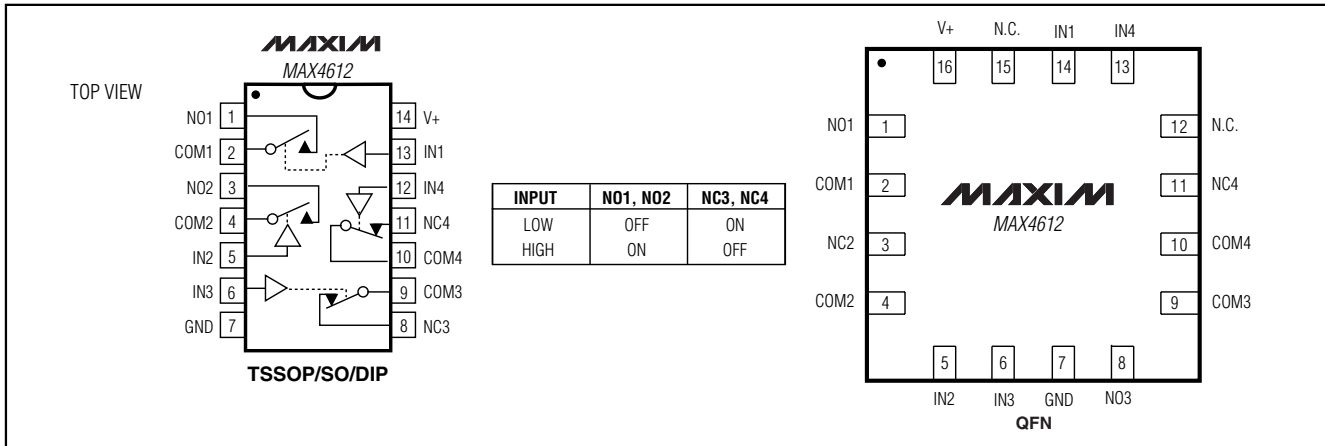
TOP VIEW

MAXIM
MAX4612

NO1 1
COM1 2
NO2 3
COM2 4
IN2 5
IN3 6
GND 7
14 V+
13 IN1
12 IN4
11 NC4
10 COM4
9 COM3
8 NC3

TSSOP/SO/DIP

| INPUT | NO1, NO2 | NC3, NC4 |
|---|---|---|
| LOW | OFF | ON |
| HIGH | ON | OFF |

V+ 16
N.C. 15
IN1 14
IN4 13
NO1 1
COM1 2
NC2 3
COM2 4
12 N.C.
11 NC4
10 COM4
9 COM3
5 IN2
6 IN3
7 GND
8 NO3

MAXIM
MAX4612

QFN